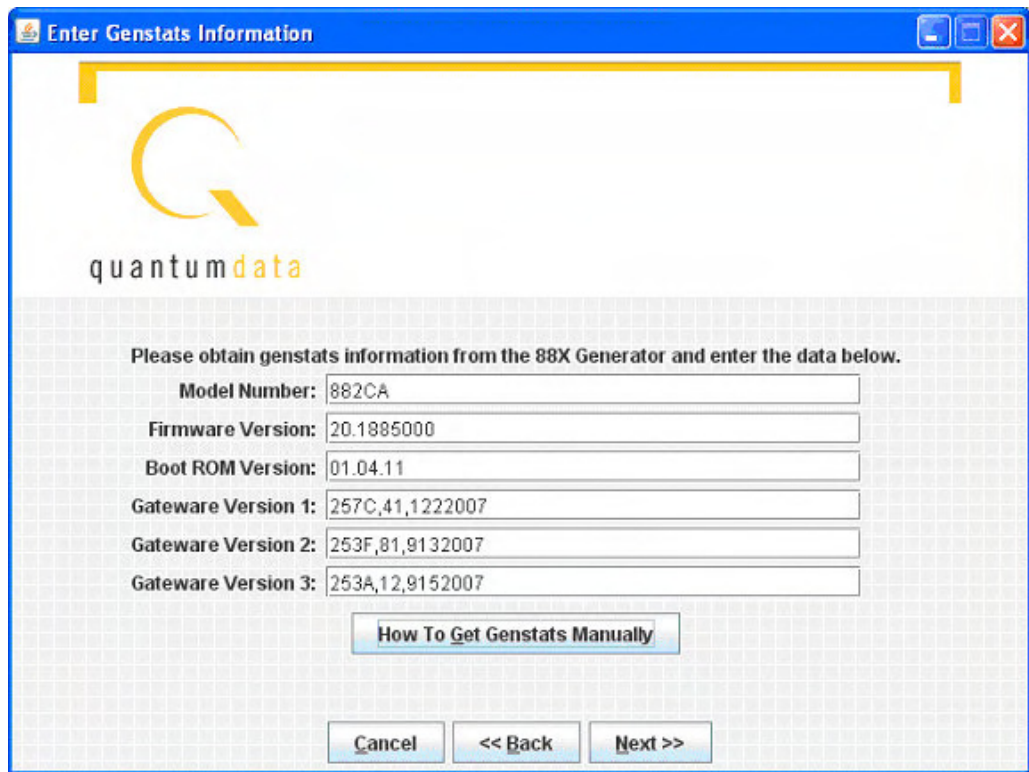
Enter Genstats Information

quantumdata

Please obtain genstats information from the 88X Generator and enter the data below.

Model Number: 882CA

Firmware Version: 20.1885000

Boot ROM Version: 01.04.11

Gateware Version 1: 257C,41,1222007

Gateware Version 2: 253F,81,9132007

Gateware Version 3: 253A,12,9152007

How To Get Genstats Manually

Cancel

<< Back

Next >>